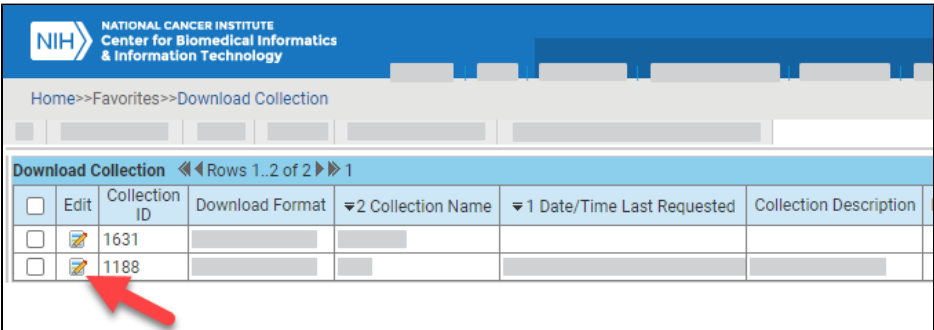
NIH NATIONAL CANCER INSTITUTE
Center for Biomedical Informatics & Information Technology

Home>>Favorites>>Download Collection

Download Collection ◀◀ ◀ Rows 1..2 of 2 ▶ ▶▶ 1

| | Edit | Collection ID | Download Format | ▼2 Collection Name | ▼1 Date/Time Last Requested | Collection Description |
|---|---|---|---|---|---|---|
| | | 1631 | | | | |
| | | 1188 | | | | |